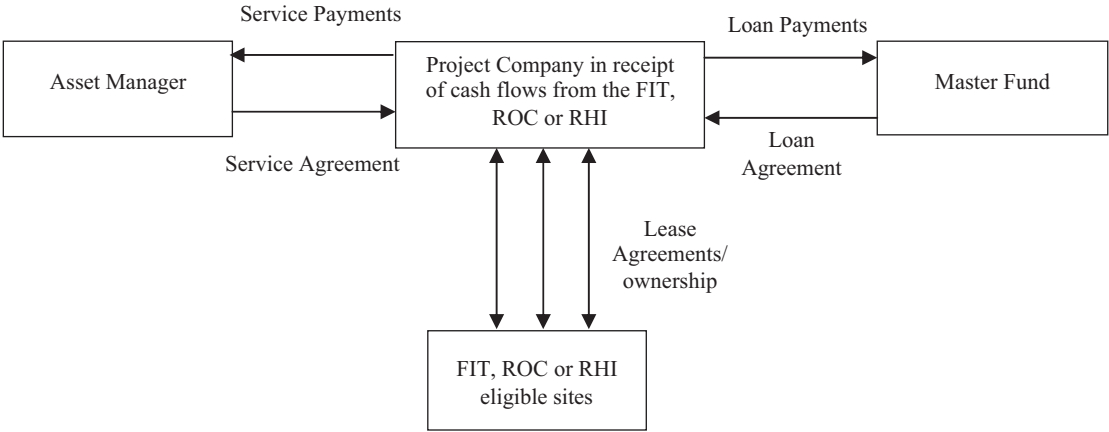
Service Payments

Asset Manager

Service Agreement

Project Company in receipt of cash flows from the FIT, ROC or RHI

Loan Payments

Master Fund

Loan Agreement

Lease Agreements/ ownership

FIT, ROC or RHI eligible sites